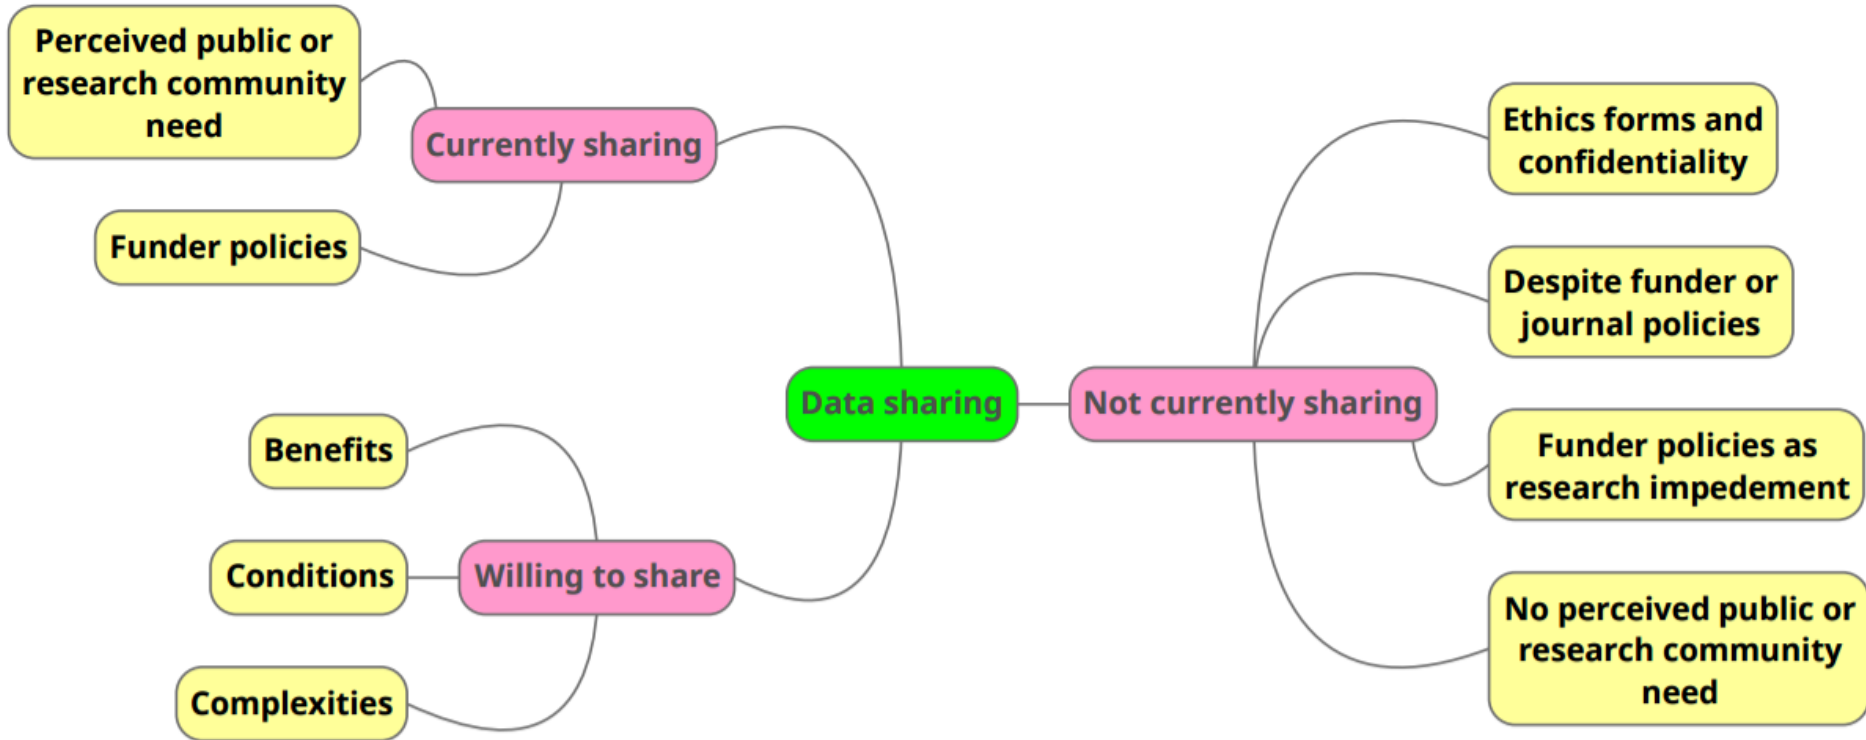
Perceived public or research community need

Currently sharing

Funder policies

Ethics forms and confidentiality

Despite funder or journal policies

Data sharing

Not currently sharing

Funder policies as research impedement

Benefits

Conditions

Willing to share

Complexities

No perceived public or research community need